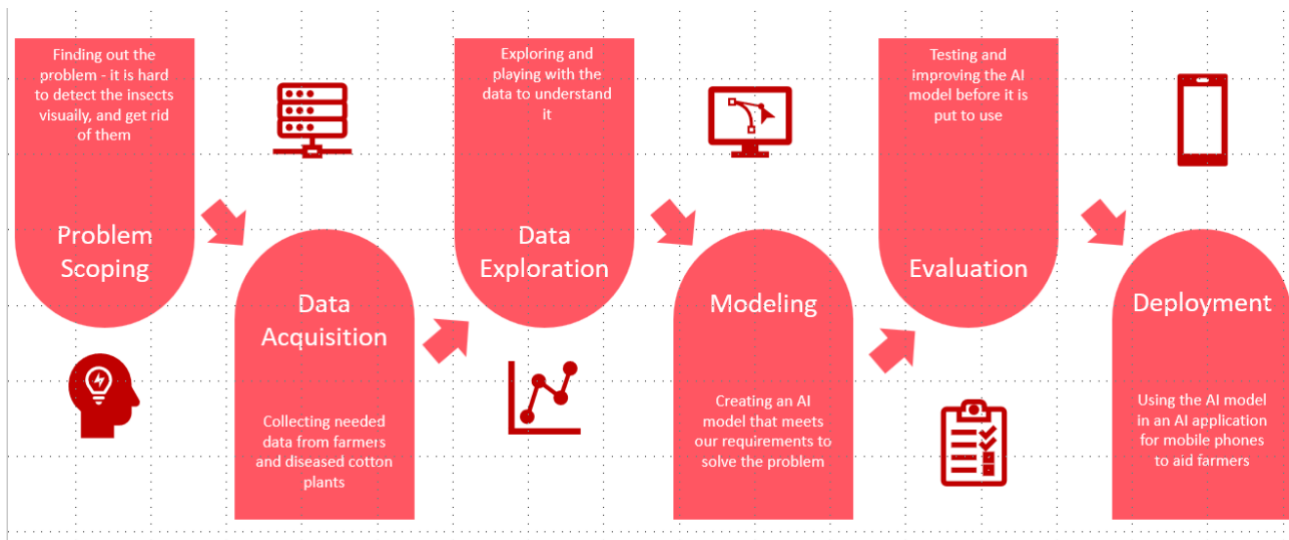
Finding out the problem - it is hard to detect the insects visually, and get rid of them

Problem Scoping

Data Acquisition

Collecting needed data from farmers and diseased cotton plants

Exploring and playing with the data to understand it

Data Exploration

Modeling

Creating an AI model that meets our requirements to solve the problem

Testing and improving the AI model before it is put to use

Evaluation

Deployment

Using the AI model in an AI application for mobile phones to aid farmers